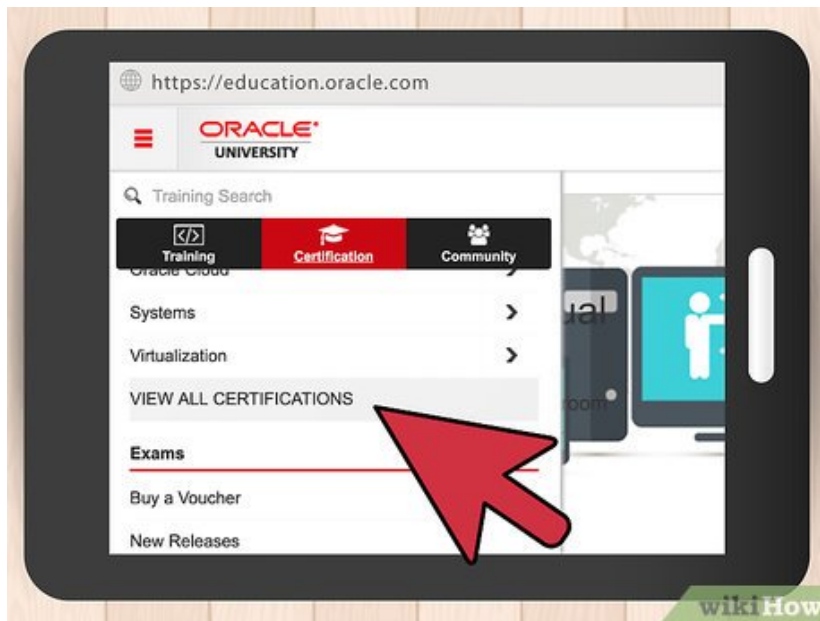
https://education.oracle.com

ORACLE
UNIVERSITY

Training Search

Training
Certification
Community

Oracle Cloud

Systems

Virtualization

VIEW ALL CERTIFICATIONS

Exams

Buy a Voucher

New Releases

ual

room

wikiHow